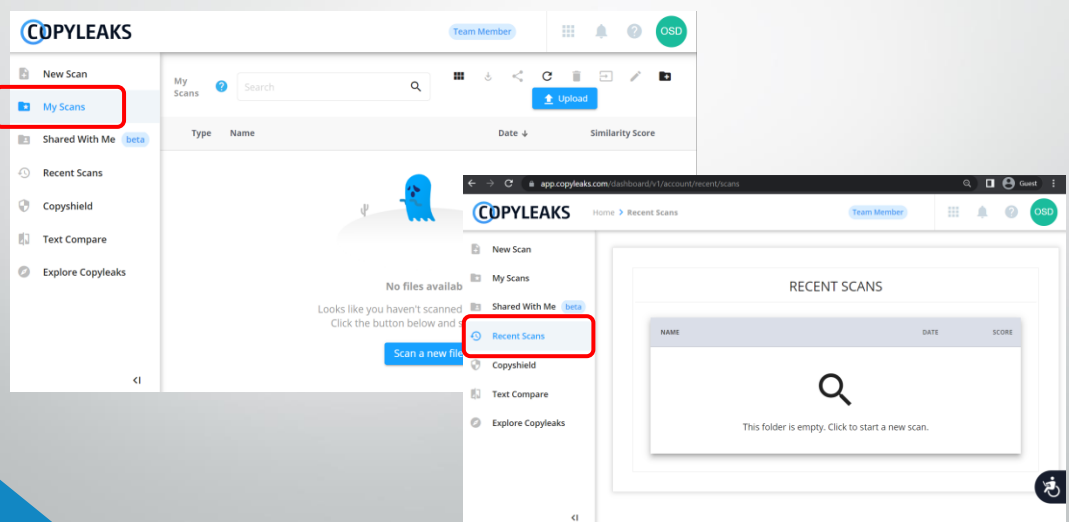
COPYLEAKS

Team Member

OSD

New Scan

My Scans

Shared With Me beta

Recent Scans

Copyshield

Text Compare

Explore Copyleaks

My Scans

Search

Upload

Type Name Date Similarity Score

No files availab

Looks like you haven't scanned
Click the button below and s

Scan a new file

app.copyleaks.com/dashboard/v1/account/recent/scans

Guest

COPYLEAKS

Home > Recent Scans

Team Member

OSD

New Scan

My Scans

Shared With Me beta

Recent Scans

Copyshield

Text Compare

Explore Copyleaks

RECENT SCANS

| NAME | DATE | SCORE |
|---|---|---|

This folder is empty. Click to start a new scan.